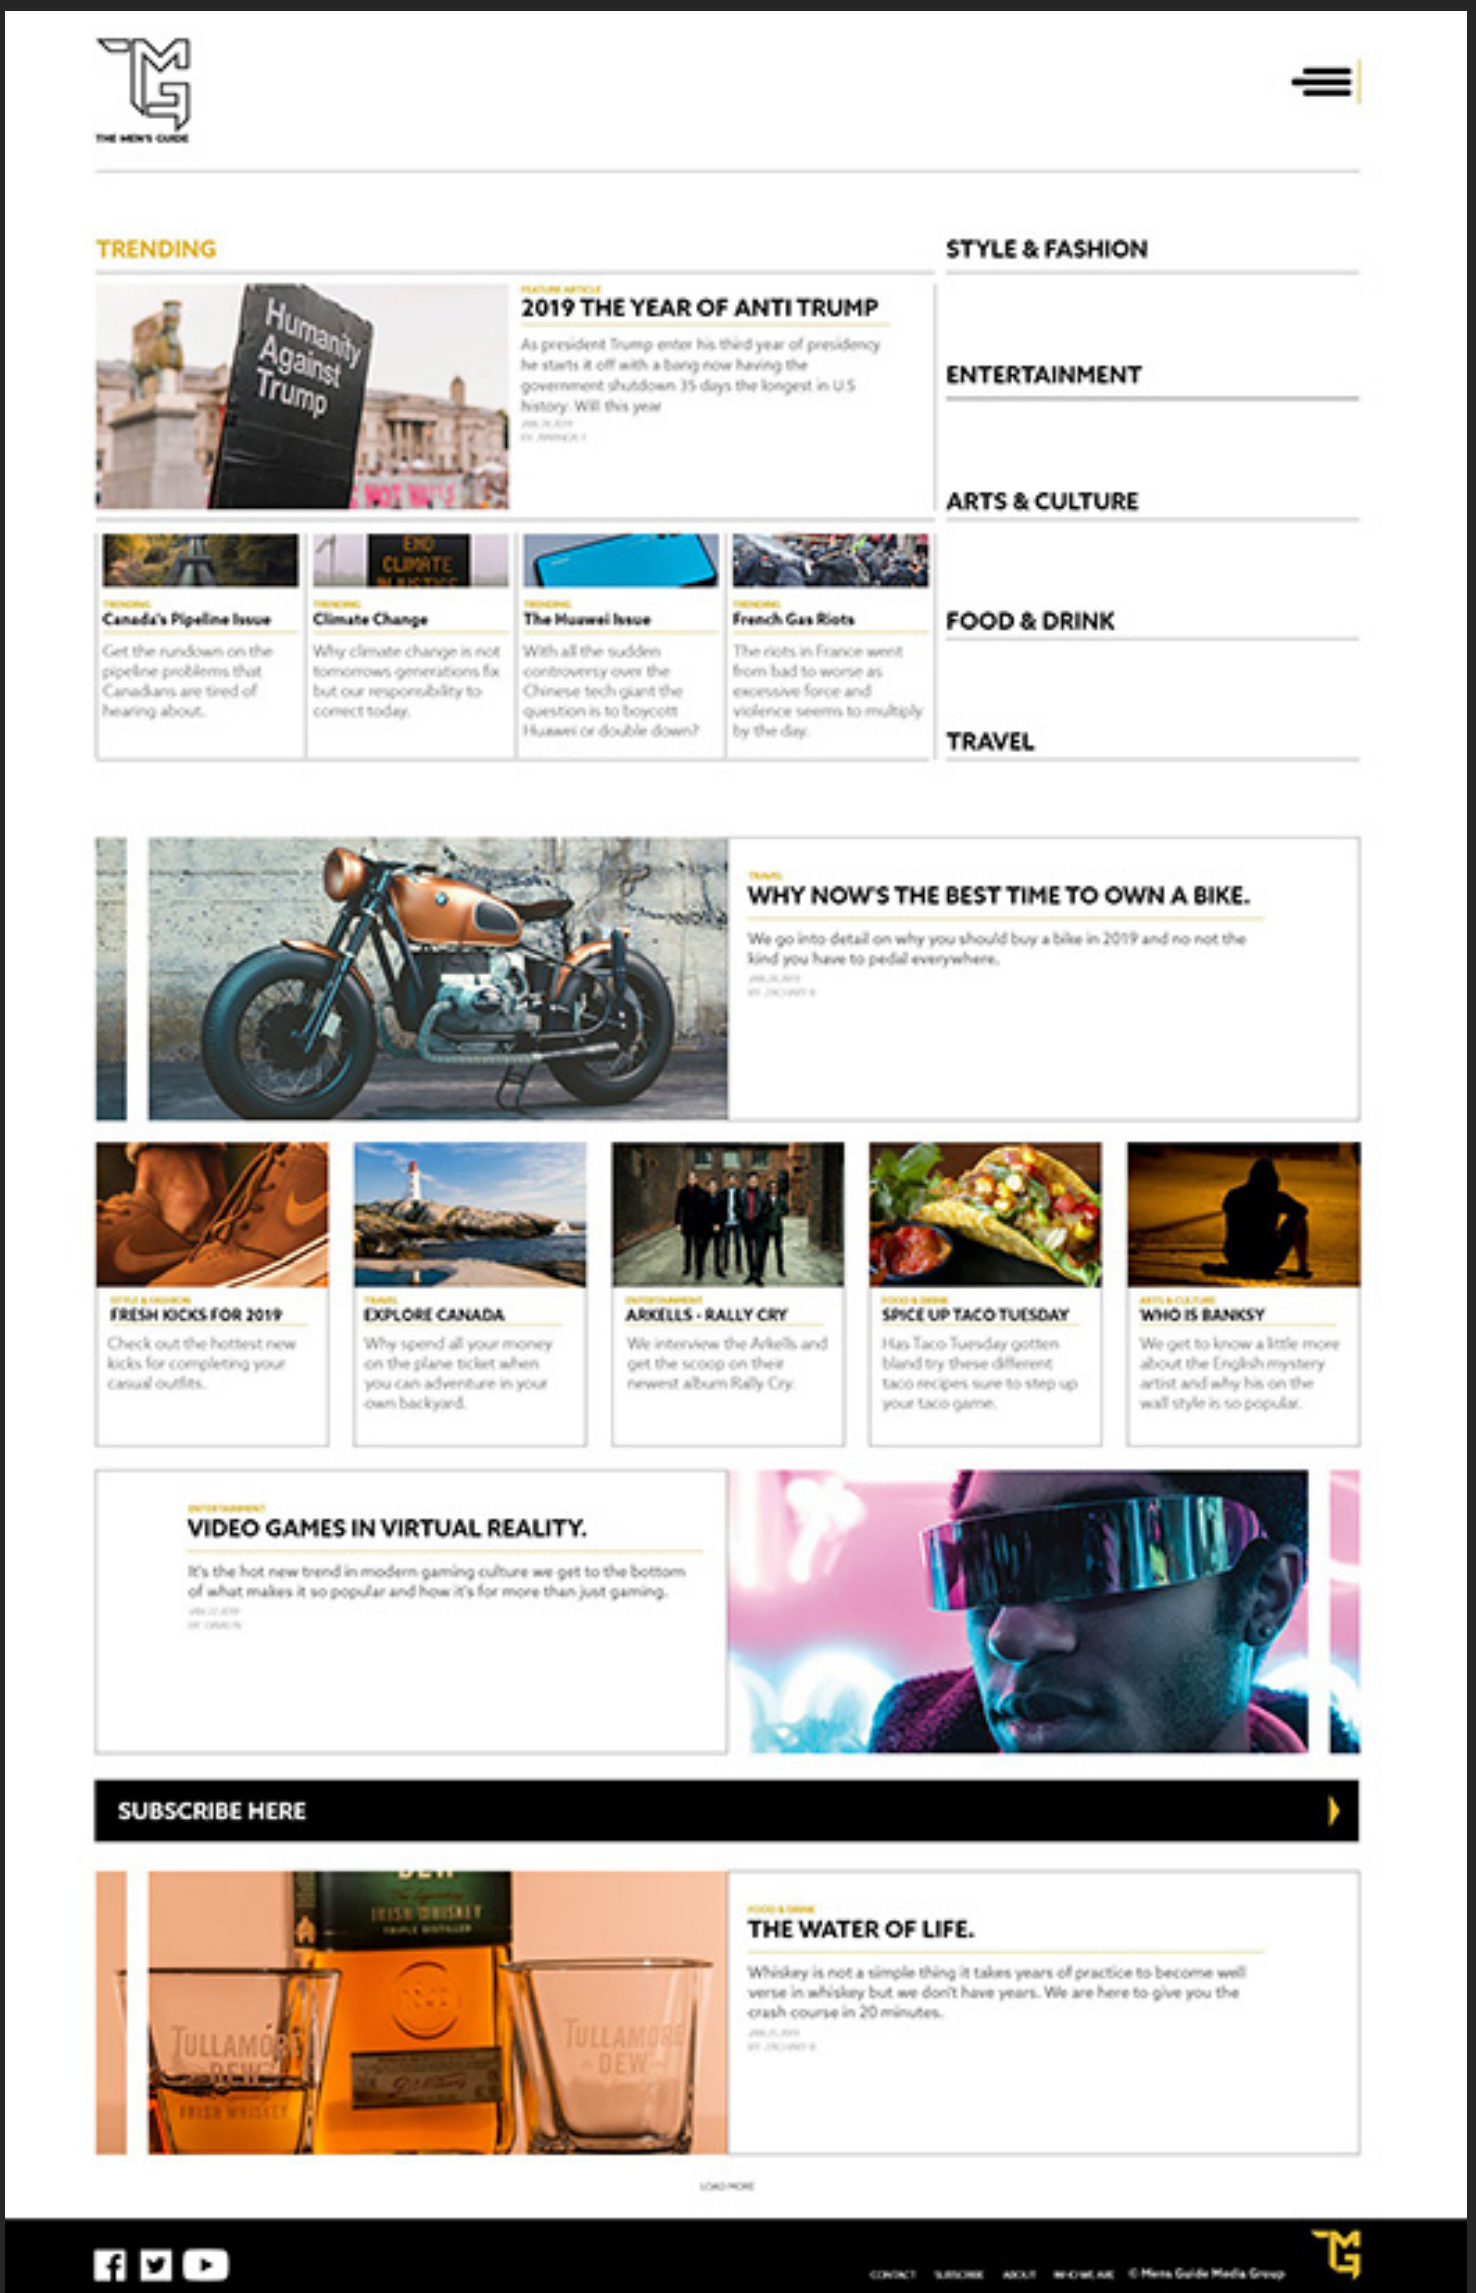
THE MEN'S GUIDE

TRENDING

FEATURE ARTICLE
2019 THE YEAR OF ANTI TRUMP

As president Trump enter his third year of presidency he starts it off with a bang now having the government shutdown 35 days the longest in U.S history. Will this year

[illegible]
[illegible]

Humanity Against Trump

STYLE & FASHION

ENTERTAINMENT

ARTS & CULTURE

FOOD & DRINK

TRAVEL

TRENDING
Canada's Pipeline Issue
Get the rundown on the pipeline problems that Canadians are tired of hearing about.

TRENDING
Climate Change
Why climate change is not tomorrows generations fix but our responsibility to correct today.

TRENDING
The Huawei Issue
With all the sudden controversy over the Chinese tech giant the question is to boycott Huawei or double down?

TRENDING
French Gas Riots
The riots in France went from bad to worse as excessive force and violence seems to multiply by the day.

TRAVEL
WHY NOW'S THE BEST TIME TO OWN A BIKE.
We go into detail on why you should buy a bike in 2019 and no not the kind you have to pedal everywhere.
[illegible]
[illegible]

STYLE & FASHION
FRESH KICKS FOR 2019
Check out the hottest new kicks for completing your casual outfits.

TRAVEL
EXPLORE CANADA
Why spend all your money on the plane ticket when you can adventure in your own backyard.

ENTERTAINMENT
ARKELLS - RALLY CRY
We interview the Arkells and get the scoop on their newest album Rally Cry.

FOOD & DRINK
SPICE UP TACO TUESDAY
Has Taco Tuesday gotten bland try these different taco recipes sure to step up your taco game.

ARTS & CULTURE
WHO IS BANKSY
We get to know a little more about the English mystery artist and why his on the wall style is so popular.

ENTERTAINMENT
VIDEO GAMES IN VIRTUAL REALITY.
It's the hot new trend in modern gaming culture we get to the bottom of what makes it so popular and how it's for more than just gaming.
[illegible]
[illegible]

SUBSCRIBE HERE

FOOD & DRINK
THE WATER OF LIFE.
Whiskey is not a simple thing it takes years of practice to become well verse in whiskey but we don't have years. We are here to give you the crash course in 20 minutes.
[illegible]
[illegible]

LOAD MORE

CONTACT SUBSCRIBE ABOUT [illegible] © Mens Guide Media Group